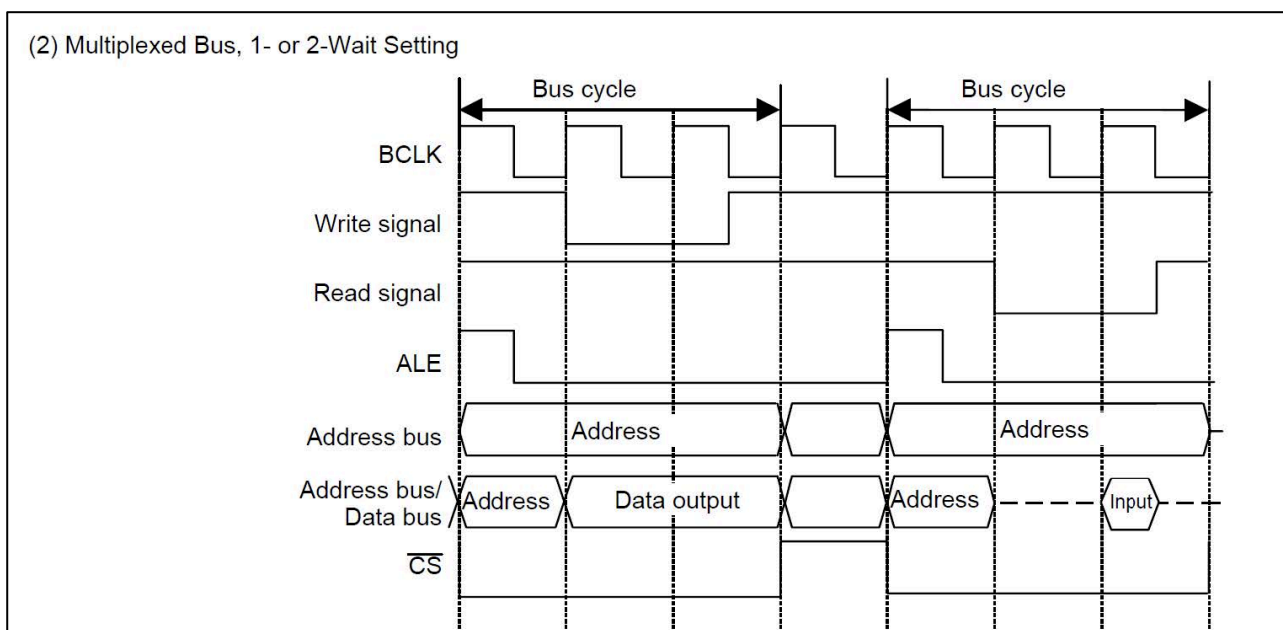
(2) Multiplexed Bus, 1- or 2-Wait Setting

Bus cycle

Bus cycle

BCLK

Write signal

Read signal

ALE

Address bus

Address

Address

Address bus/ Data bus

Address

Data output

Address

Input

$\overline{CS}$